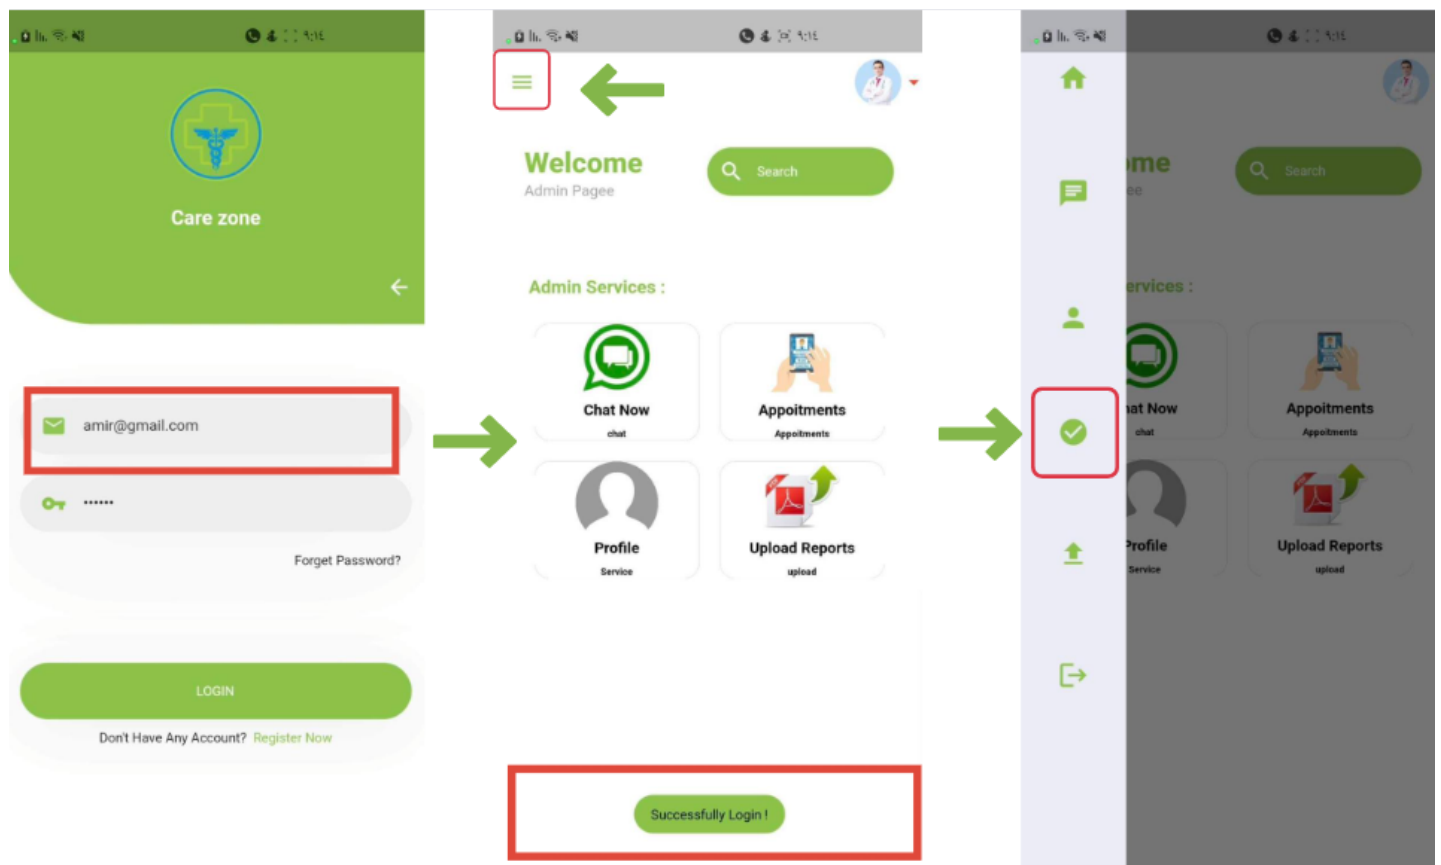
Care zone

amir@gmail.com

••••••

Forget Password?

LOGIN

Don't Have Any Account? Register Now

Welcome
Admin Pagee

Search

Admin Services :

Chat Now
chat

Appoitments
Appoitments

Profile
Service

Upload Reports
upload

Successfully Login !

me
ee

Search

ervices :

at Now
chat

Appoitments
Appoitments

rofile
Service

Upload Reports
upload